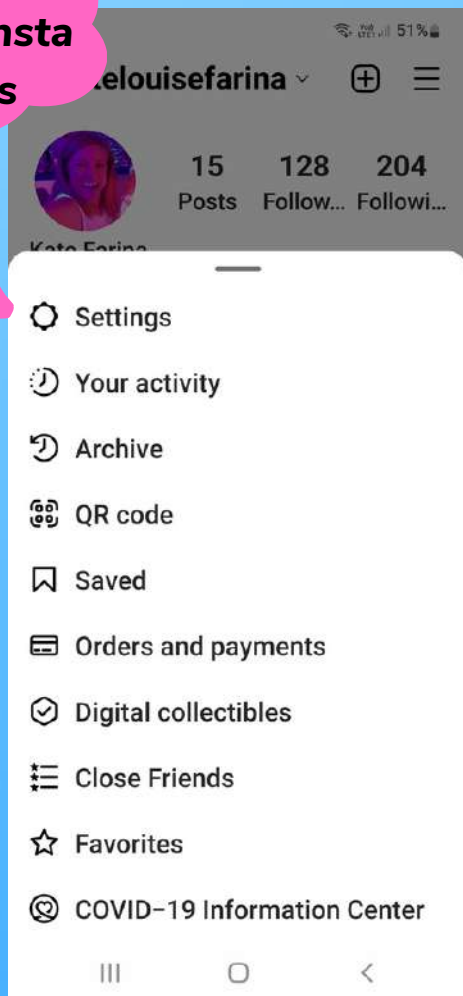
nsta
s

51%

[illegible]elouisefarina

15 Posts
128 Follow...
204 Followi...

Kate Farina

Settings
Your activity
Archive
QR code
Saved
Orders and payments
Digital collectibles
Close Friends
Favorites
COVID-19 Information Center